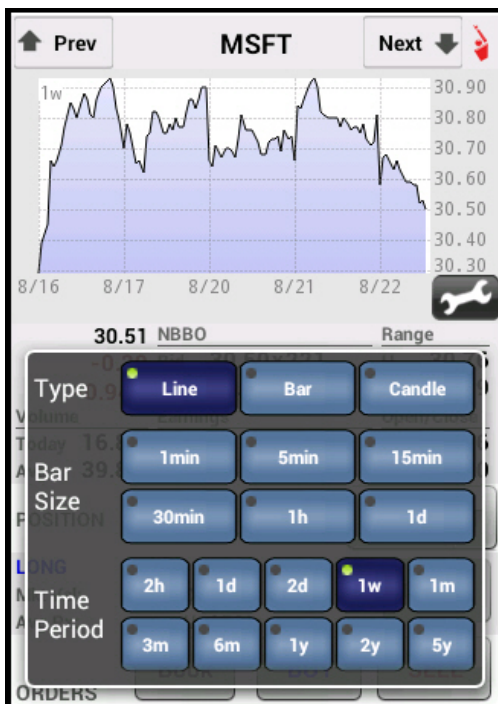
Prev

MSFT

Next

1w

30.90
30.80
30.70
30.60
30.50
30.40
30.30

8/16 8/17 8/20 8/21 8/22

30.51 NBBO

Range

Volume

Today 16.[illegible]

A 39.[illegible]

POSITION

LONG

ORDERS

Type

Line

Bar

Candle

Bar Size

1min

5min

15min

30min

1h

1d

Time Period

2h

1d

2d

1w

1m

3m

6m

1y

2y

5y